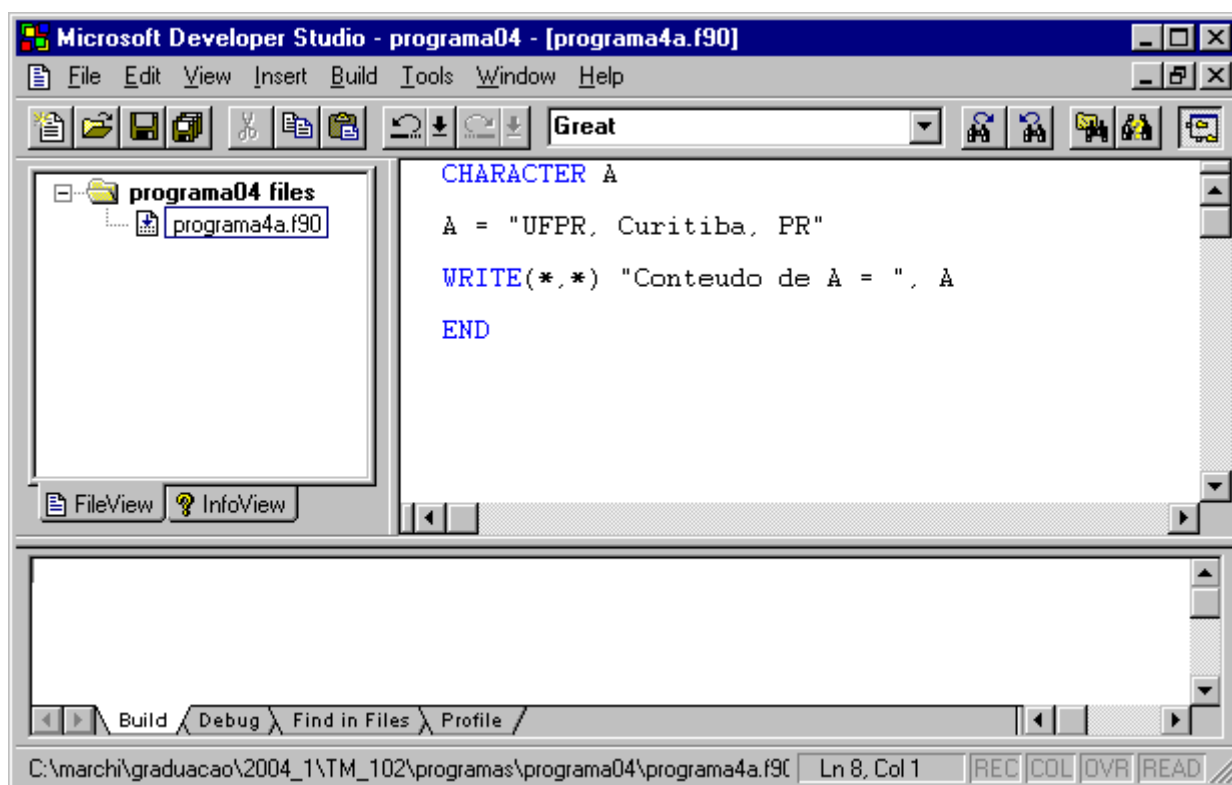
Microsoft Developer Studio - programa04 - [programa4a.f90]

File Edit View Insert Build Tools Window Help

Great

programa04 files
programa4a.f90

FileView InfoView

CHARACTER A

A = "UFPR, Curitiba, PR"

WRITE(*,*) "Conteudo de A = ", A

END

Build Debug Find in Files Profile

C:\marchi\graduacao\2004_1\TM_102\programas\programa04\programa4a.f9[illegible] Ln 8, Col 1 REC COL OVR READ